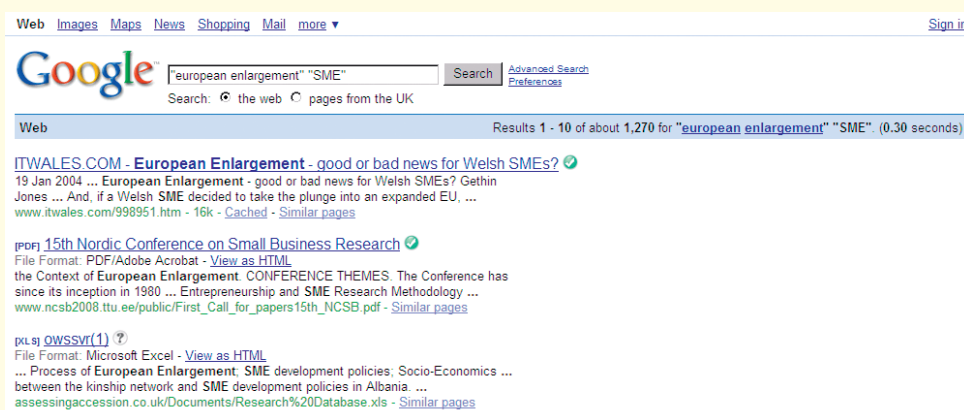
Web Images Maps News Shopping Mail more ▾ Sign in

Google "european enlargement" "SME" Search Advanced Search Preferences

Search: the web pages from the UK

Web Results 1 - 10 of about 1,270 for "european enlargement" "SME". (0.30 seconds)

ITWALES.COM - European Enlargement - good or bad news for Welsh SMEs?
19 Jan 2004 ... European Enlargement - good or bad news for Welsh SMEs? Gethin Jones ... And, if a Welsh SME decided to take the plunge into an expanded EU, ...
www.itwales.com/998951.htm - 16k - Cached - Similar pages

[PDF] 15th Nordic Conference on Small Business Research
File Format: PDF/Adobe Acrobat - View as HTML
the Context of European Enlargement. CONFERENCE THEMES: The Conference has since its inception in 1980 ... Entrepreneurship and SME Research Methodology ...
www.ncsb2008.ttu.ee/public/First_Call_for_papers15th_NCSB.pdf - Similar pages

[XLS] owssvr(1) ?
File Format: Microsoft Excel - View as HTML
... Process of European Enlargement; SME development policies; Socio-Economics ... between the kinship network and SME development policies in Albania. ...
assessingaccession.co.uk/Documents/Research%20Database.xls - Similar pages